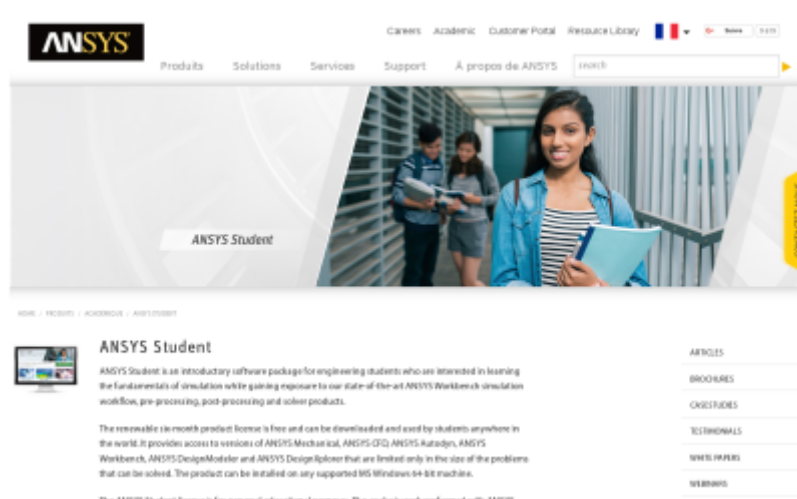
ANSYS

Careers Academic Customer Portal Resource Library

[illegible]

Produits Solutions Services Support À propos de ANSYS

search

ANSYS Student

HOME / PRODUITS / ACADEMIQUE / ANSYS STUDENT

ANSYS Student

ANSYS Student is an introductory software package for engineering students who are interested in learning the fundamentals of simulation while gaining exposure to our state-of-the-art ANSYS Workbench simulation workflow, pre-processing, post-processing and solver products.

The renewable six-month product license is free and can be downloaded and used by students anywhere in the world. It provides access to versions of ANSYS Mechanical, ANSYS CFD, ANSYS Autodyn, ANSYS Workbench, ANSYS DesignModeler and ANSYS DesignXplorer that are limited only in the size of the problems that can be solved. The product can be installed on any supported MS Windows 64-bit machine.

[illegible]

ARTICLES

BROCHURES

CASE STUDIES

TESTIMONIALS

WHITE PAPERS

WEBINARS